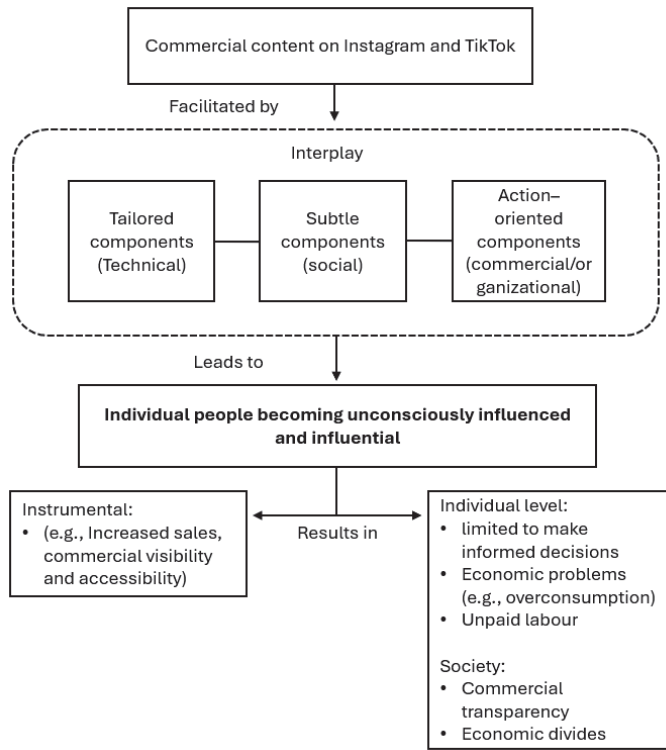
Commercial content on Instagram and TikTok

Facilitated by

Interplay

Tailored components (Technical)

Subtle components (social)

Action–oriented components (commercial/organizational)

Leads to

**Individual people becoming unconsciously influenced and influential**

Results in

Instrumental:
• (e.g., Increased sales, commercial visibility and accessibility)

Individual level:
• limited to make informed decisions
• Economic problems (e.g., overconsumption)
• Unpaid labour

Society:
• Commercial transparency
• Economic divides